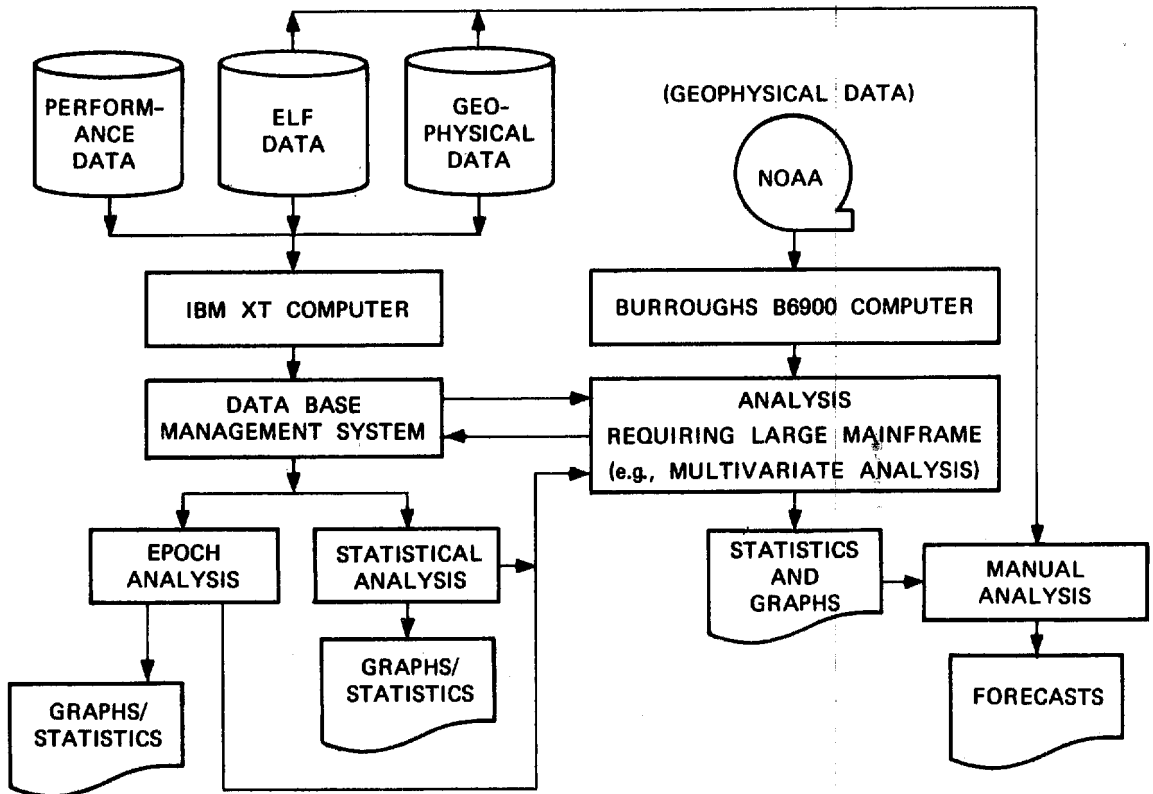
PERFORMANCE DATA

ELF DATA

GEOPHYSICAL DATA

(GEOPHYSICAL DATA)

NOAA

IBM XT COMPUTER

BURROUGHS B6900 COMPUTER

DATA BASE MANAGEMENT SYSTEM

ANALYSIS REQUIRING LARGE MAINFRAME (e.g., MULTIVARIATE ANALYSIS)

EPOCH ANALYSIS

STATISTICAL ANALYSIS

STATISTICS AND GRAPHS

MANUAL ANALYSIS

GRAPHS/ STATISTICS

GRAPHS/ STATISTICS

FORECASTS